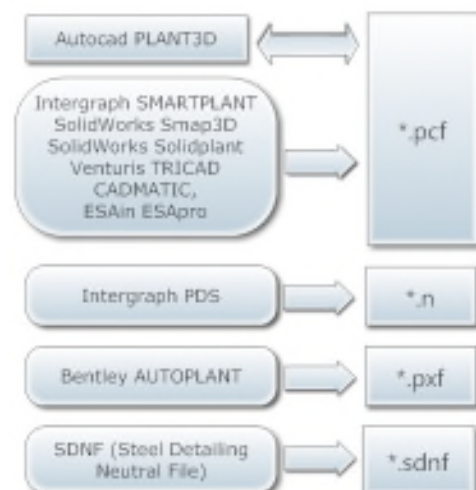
Autocad PLANT3D

Intergraph SMARTPLANT
SolidWorks Smap3D
SolidWorks Solidplant
Venturis TRICAD
CADMATIC,
ESAin ESApro

*.pcf

Intergraph PDS

*.n

Bentley AUTOPLANT

*.pxf

SDNF (Steel Detailing Neutral File)

*.sdnf